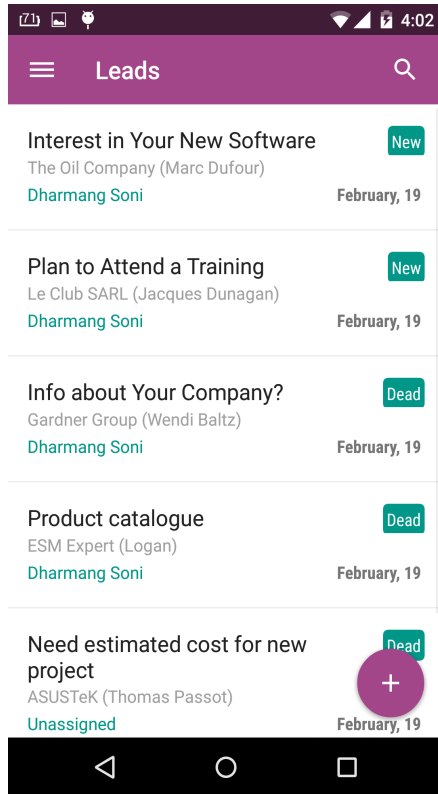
4:02

Leads

Interest in Your New Software
New
The Oil Company (Marc Dufour)
Dharmang Soni
February, 19

Plan to Attend a Training
New
Le Club SARL (Jacques Dunagan)
Dharmang Soni
February, 19

Info about Your Company?
Dead
Gardner Group (Wendi Baltz)
Dharmang Soni
February, 19

Product catalogue
Dead
ESM Expert (Logan)
Dharmang Soni
February, 19

Need estimated cost for new project
Dead
ASUSTeK (Thomas Passot)
Unassigned
February, 19